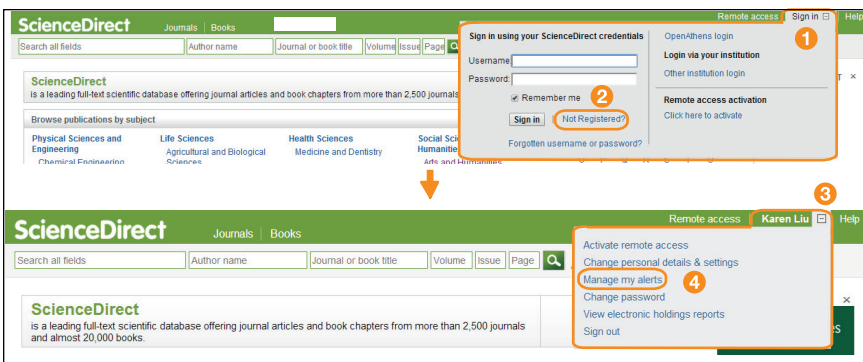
ScienceDirect Journals Books

Remote access Sign in

1

Search all fields Author name Journal or book title Volume Issue Page

Sign in using your ScienceDirect credentials

Username

Password:

Remember me

2

Sign in Not Registered?

Forgotten username or password?

OpenAthens login

Login via your institution

Other institution login

Remote access activation

Click here to activate

ScienceDirect

is a leading full-text scientific database offering journal articles and book chapters from more than 2,500 journals

Browse publications by subject

Physical Sciences and Engineering

Chemical Engineering

Life Sciences

Agricultural and Biological Sciences

Health Sciences

Medicine and Dentistry

Social Sci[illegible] Humaniti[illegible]

Arts and Humanities

3

ScienceDirect Journals Books

Remote access Karen Liu Help

Search all fields Author name Journal or book title Volume Issue Page

Activate remote access

Change personal details & settings

Manage my alerts

4

Change password

View electronic holdings reports

Sign out

ScienceDirect

is a leading full-text scientific database offering journal articles and book chapters from more than 2,500 journals and almost 20,000 books.